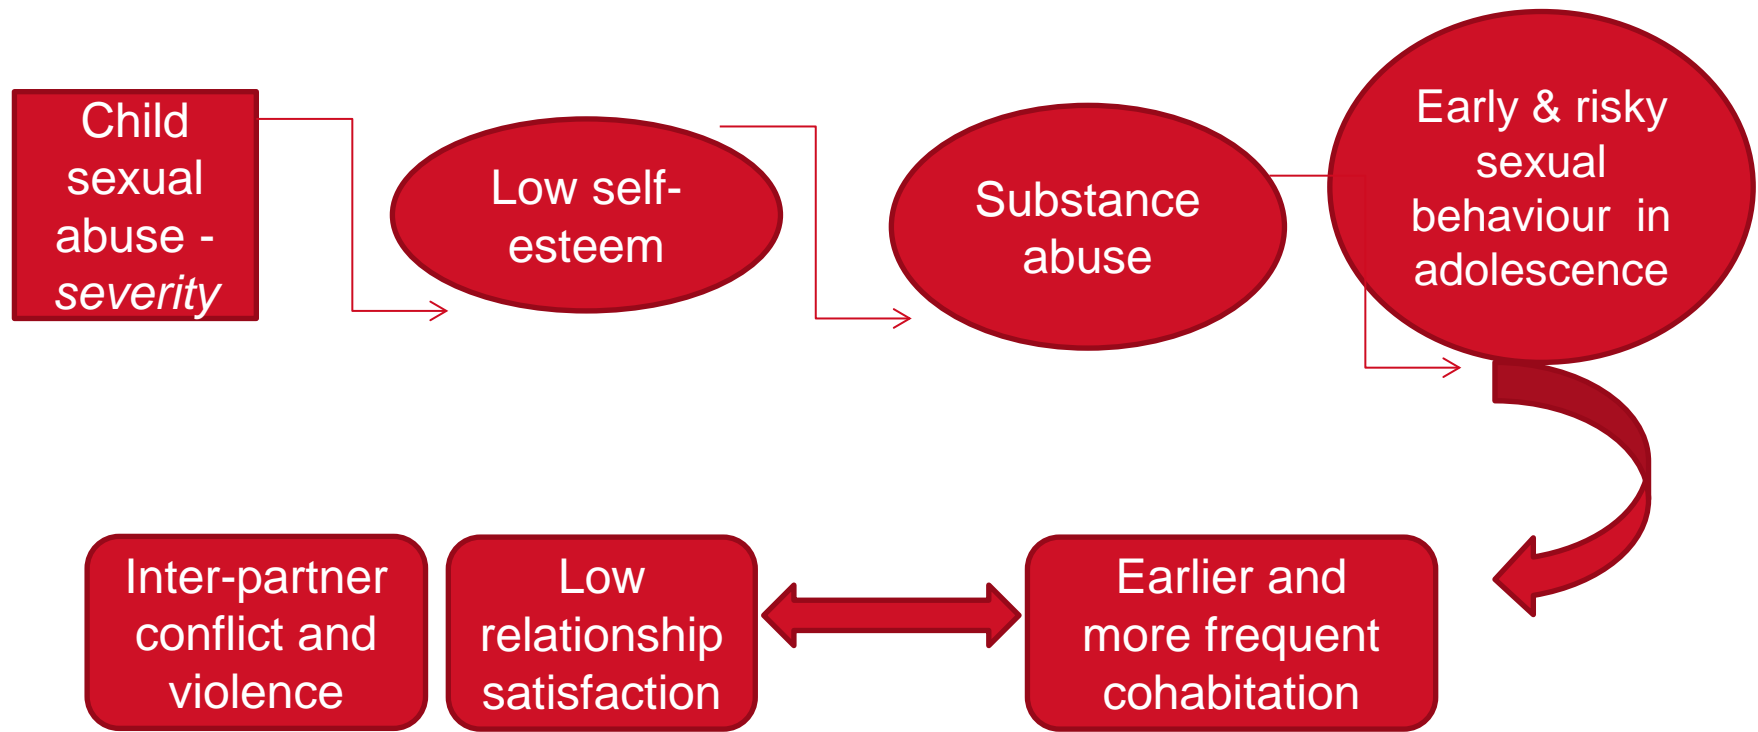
Child sexual abuse - *severity*

Low self-esteem

Substance abuse

Early & risky sexual behaviour in adolescence

Inter-partner conflict and violence

Low relationship satisfaction

Earlier and more frequent cohabitation